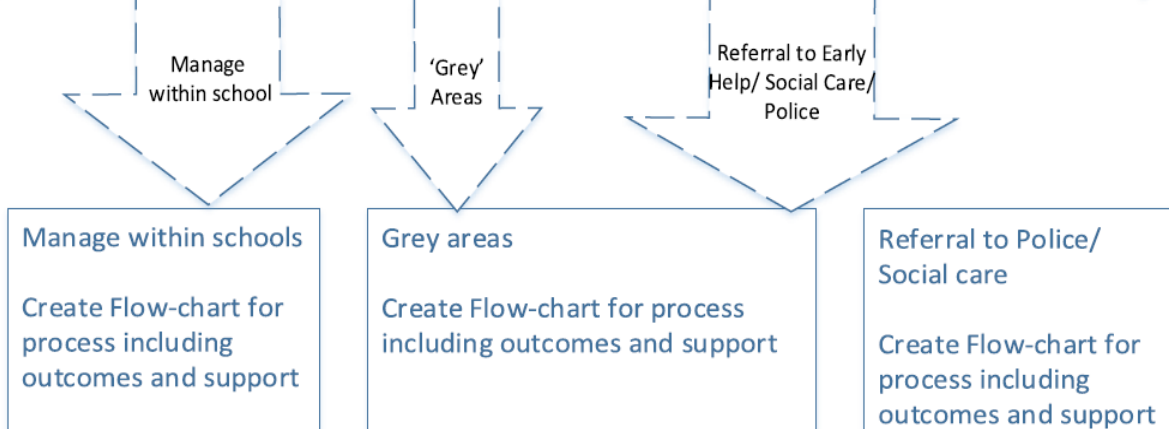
Manage within school

'Grey' Areas

Referral to Early Help/ Social Care/ Police

Manage within schools

Create Flow-chart for process including outcomes and support

Grey areas

Create Flow-chart for process including outcomes and support

Referral to Police/ Social care

Create Flow-chart for process including outcomes and support